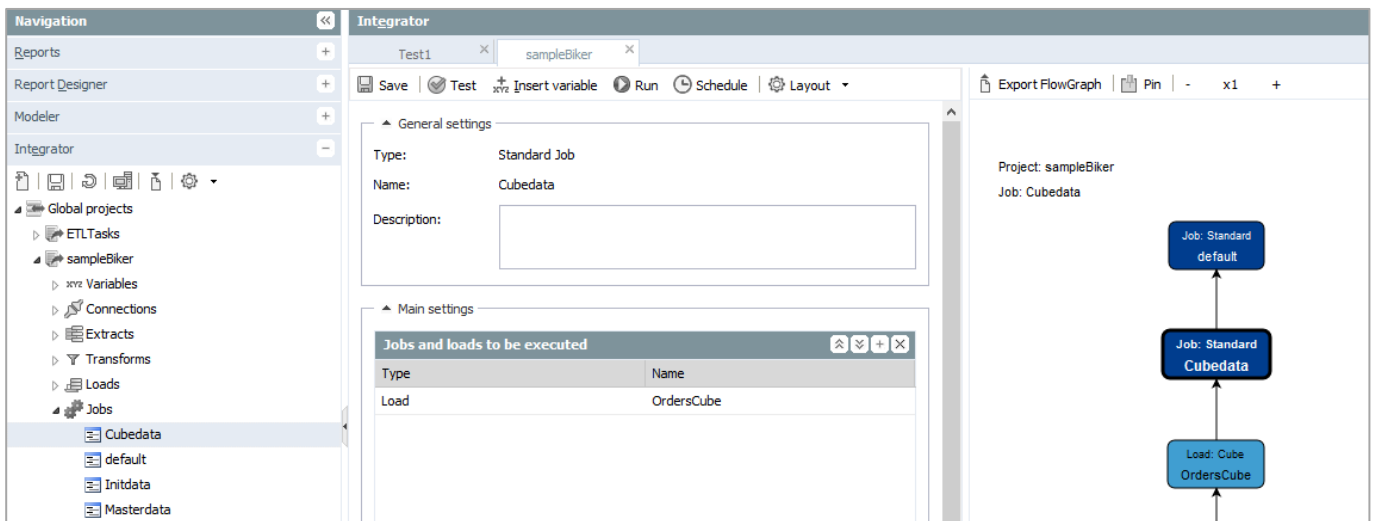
Navigation
Reports +
Report Designer +
Modeler +
Integrator −
Global projects
ETLTasks
sampleBiker
xyz Variables
Connections
Extracts
Transforms
Loads
Jobs
Cubedata
default
Initdata
Masterdata

Integrator
Test1 ×
sampleBiker ×
Save | Test | Insert variable | Run | Schedule | Layout
General settings
Type: Standard Job
Name: Cubedata
Description:

Main settings
Jobs and loads to be executed

| Type | Name |
|---|---|
| Load | OrdersCube |

Export FlowGraph | Pin | - x1 +
Project: sampleBiker
Job: Cubedata
Job: Standard
default
Job: Standard
Cubedata
Load: Cube
OrdersCube